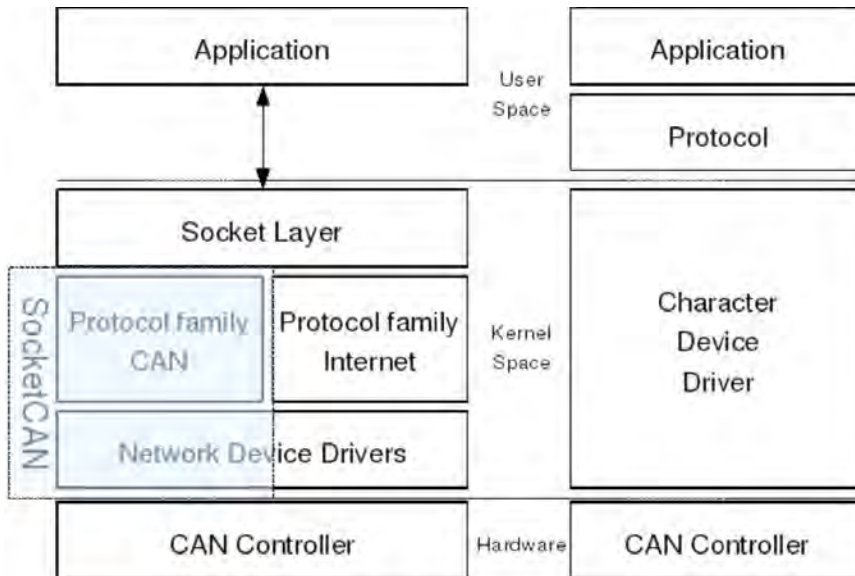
Application

User Space

Application

Protocol

Socket Layer

SocketCAN

Protocol family CAN

Protocol family Internet

Kernel Space

Character Device Driver

Network Device Drivers

CAN Controller

Hardware

CAN Controller